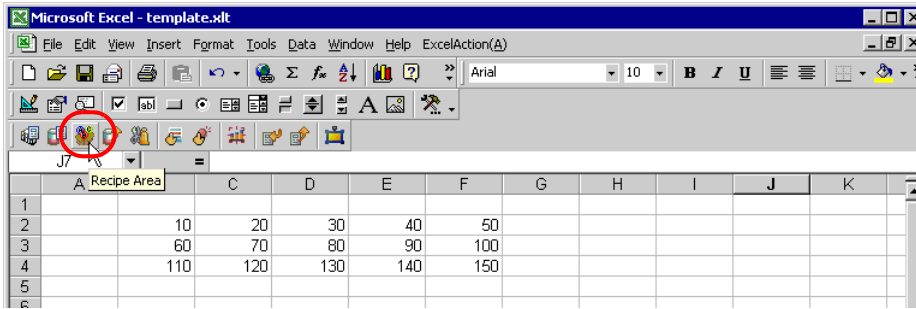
Microsoft Excel - template.xlt

File Edit View Insert Format Tools Data Window Help ExcelAction(A)

Arial 10 B I U

J7 =

Recipe Area

|   | A | B | C | D | E | F | G | H | I | J | K |
|---|---|---|---|---|---|---|---|---|---|---|---|
| 1 |   |   |   |   |   |   |   |   |   |   |   |
| 2 |   | 10 | 20 | 30 | 40 | 50 |   |   |   |   |   |
| 3 |   | 60 | 70 | 80 | 90 | 100 |   |   |   |   |   |
| 4 |   | 110 | 120 | 130 | 140 | 150 |   |   |   |   |   |
| 5 |   |   |   |   |   |   |   |   |   |   |   |
| 6 |   |   |   |   |   |   |   |   |   |   |   |